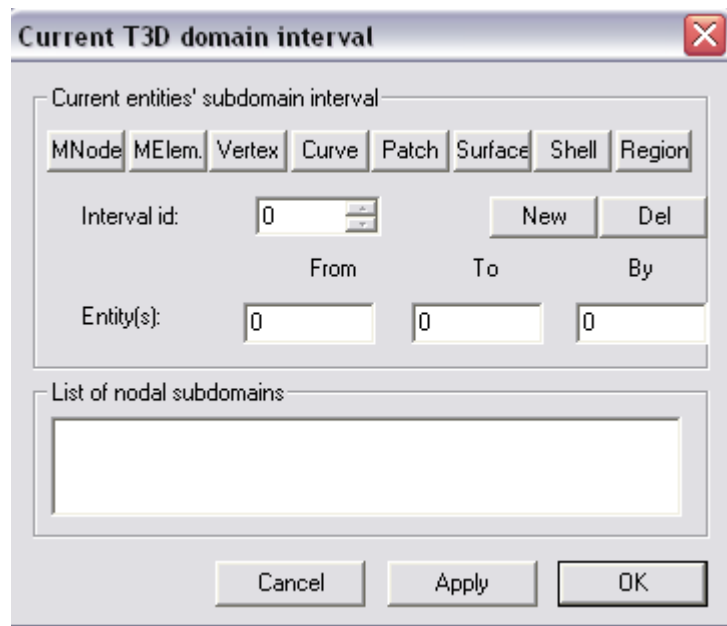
Current T3D domain interval

Current entities' subdomain interval

MNode MElem. Vertex Curve Patch Surface Shell Region

Interval id: 0

New Del

From To By

Entity(s): 0 0 0

List of nodal subdomains

Cancel Apply OK